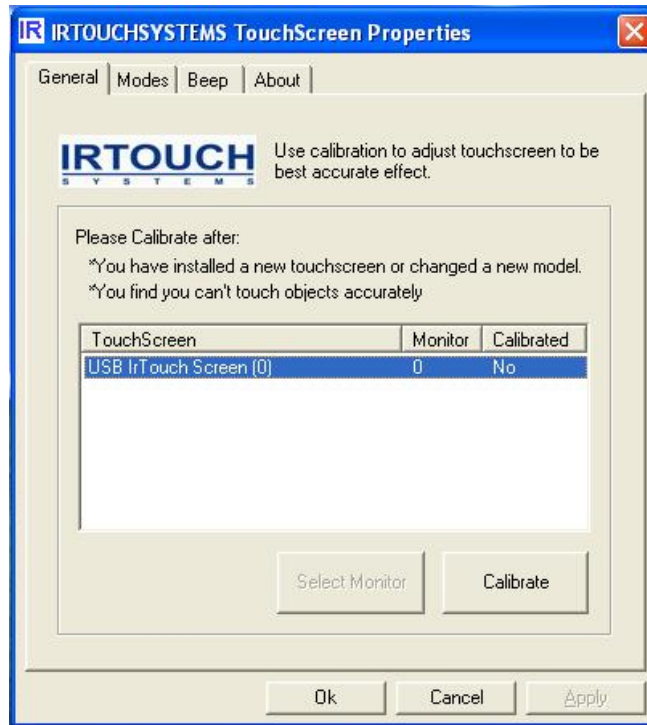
IR IRTOUCHSYSTEMS TouchScreen Properties

General | Modes | Beep | About

IRTOUCH
SYSTEMS

Use calibration to adjust touchscreen to be best accurate effect.

Please Calibrate after:
*You have installed a new touchscreen or changed a new model.
*You find you can't touch objects accurately

| TouchScreen | Monitor | Calibrated |
|---|---|---|
| USB IrTouch Screen (0) | 0 | No |

Select Monitor

Calibrate

Ok

Cancel

Apply